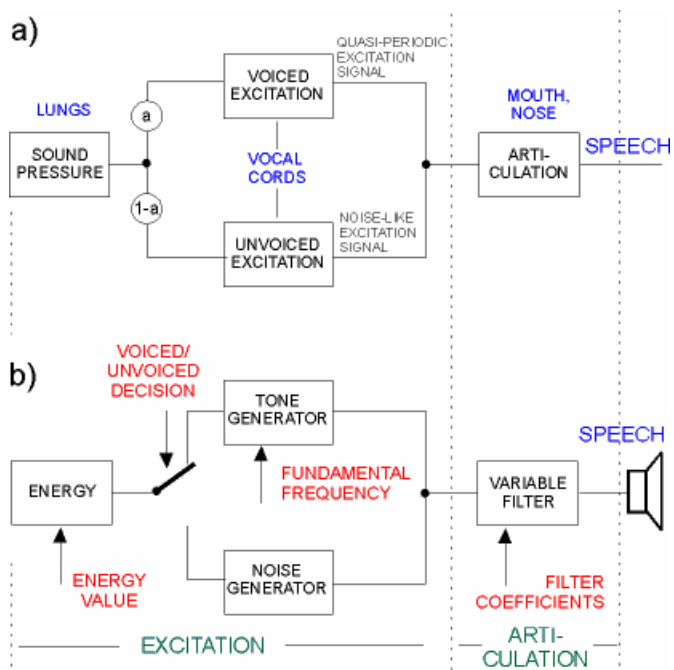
a)

QUASI-PERIODIC EXCITATION SIGNAL

LUNGS

VOICED EXCITATION

MOUTH, NOSE

a

SOUND PRESSURE

VOCAL CORDS

ARTI-CULATION

SPEECH

1-a

NOISE-LIKE EXCITATION SIGNAL

UNVOICED EXCITATION

b)

VOICED/ UNVOICED DECISION

TONE GENERATOR

SPEECH

ENERGY

FUNDAMENTAL FREQUENCY

VARIABLE FILTER

NOISE GENERATOR

ENERGY VALUE

FILTER COEFFICIENTS

EXCITATION

ARTI-CULATION